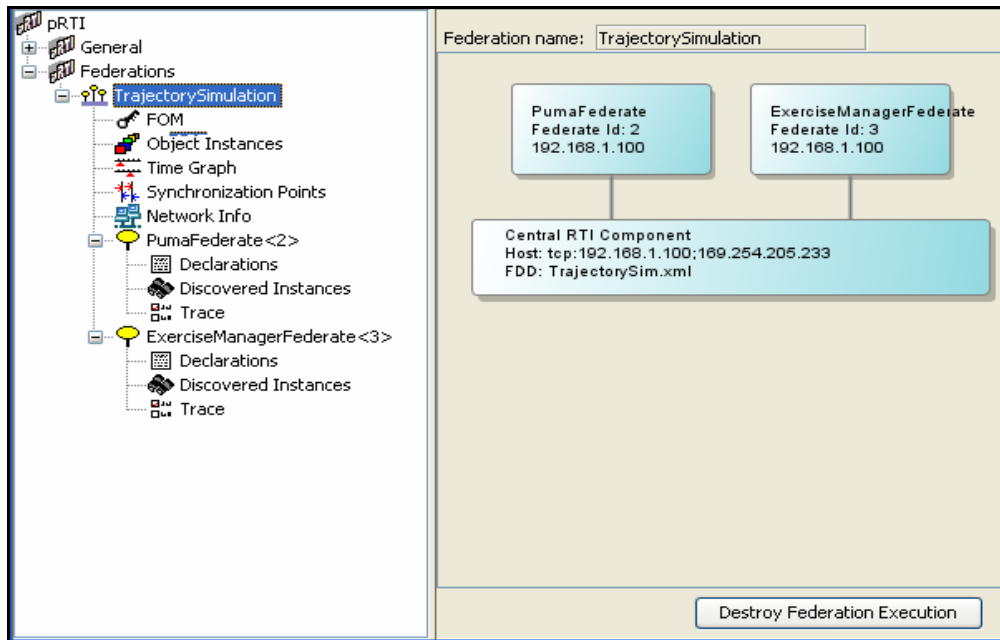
pRTI
General
Federations
TrajectorySimulation
FOM
Object Instances
Time Graph
Synchronization Points
Network Info
PumaFederate<2>
Declarations
Discovered Instances
Trace
ExerciseManagerFederate<3>
Declarations
Discovered Instances
Trace

Federation name: TrajectorySimulation

PumaFederate
Federate Id: 2
192.168.1.100

ExerciseManagerFederate
Federate Id: 3
192.168.1.100

Central RTI Component
Host: tcp:192.168.1.100;169.254.205.233
FDD: TrajectorySim.xml

Destroy Federation Execution